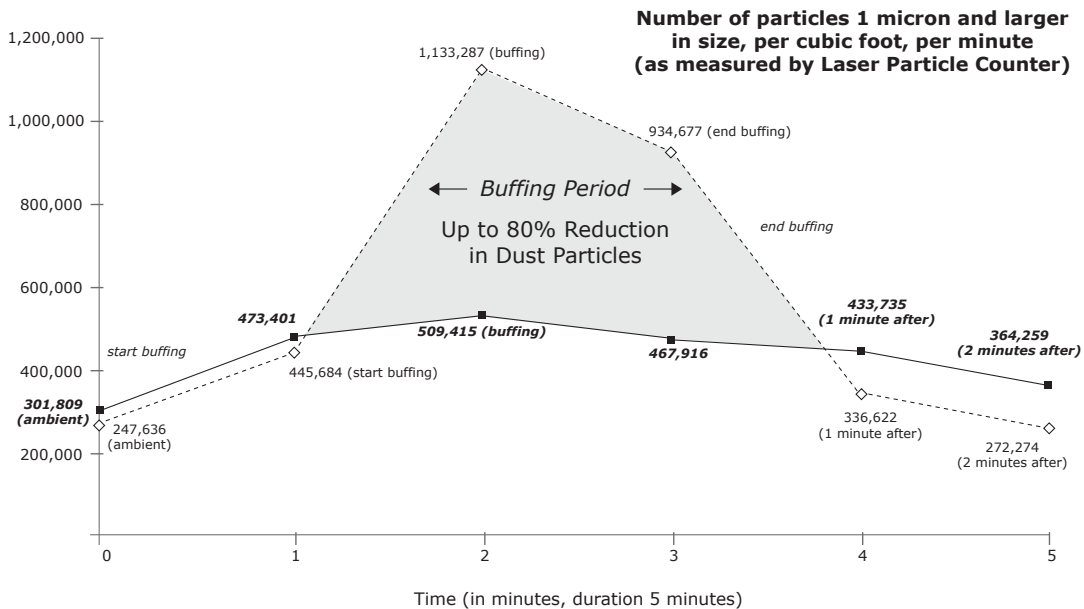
Number of particles 1 micron and larger in size, per cubic foot, per minute (as measured by Laser Particle Counter)

1,200,000
1,000,000
800,000
600,000
400,000
200,000

1,133,287 (buffing)
934,677 (end buffing)
← Buffing Period →
Up to 80% Reduction in Dust Particles
end buffing
473,401
509,415 (buffing)
467,916
433,735 (1 minute after)
364,259 (2 minutes after)
start buffing
445,684 (start buffing)
301,809 (ambient)
247,636 (ambient)
336,622 (1 minute after)
272,274 (2 minutes after)

0
1
2
3
4
5

Time (in minutes, duration 5 minutes)